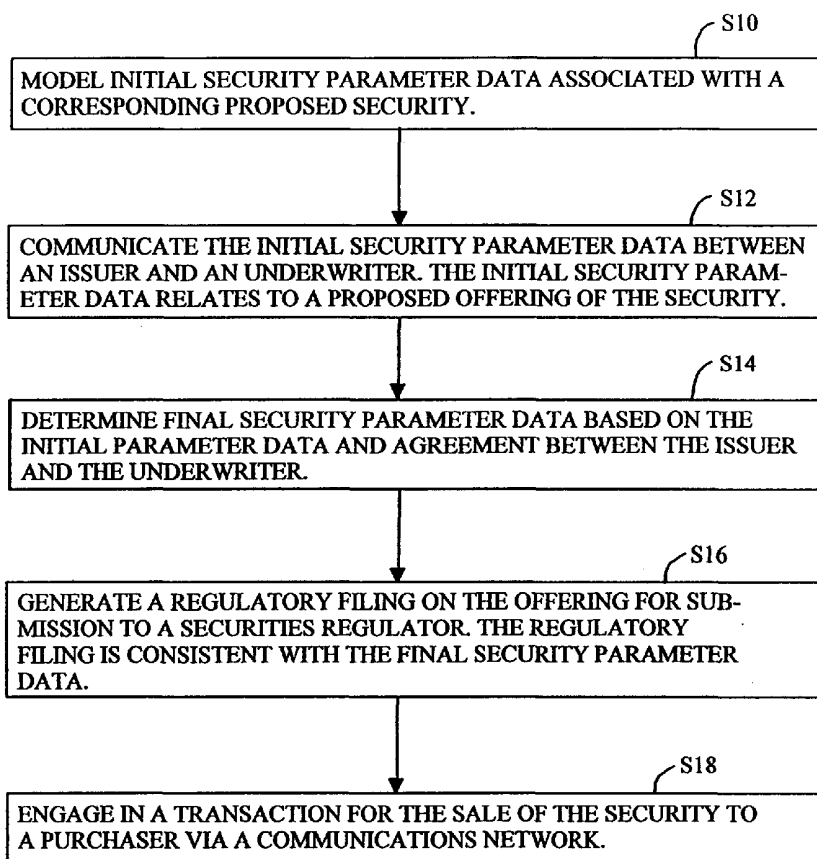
S10

MODEL INITIAL SECURITY PARAMETER DATA ASSOCIATED WITH A CORRESPONDING PROPOSED SECURITY.

S12

COMMUNICATE THE INITIAL SECURITY PARAMETER DATA BETWEEN AN ISSUER AND AN UNDERWRITER. THE INITIAL SECURITY PARAMETER DATA RELATES TO A PROPOSED OFFERING OF THE SECURITY.

S14

DETERMINE FINAL SECURITY PARAMETER DATA BASED ON THE INITIAL PARAMETER DATA AND AGREEMENT BETWEEN THE ISSUER AND THE UNDERWRITER.

S16

GENERATE A REGULATORY FILING ON THE OFFERING FOR SUBMISSION TO A SECURITIES REGULATOR. THE REGULATORY FILING IS CONSISTENT WITH THE FINAL SECURITY PARAMETER DATA.

S18

ENGAGE IN A TRANSACTION FOR THE SALE OF THE SECURITY TO A PURCHASER VIA A COMMUNICATIONS NETWORK.